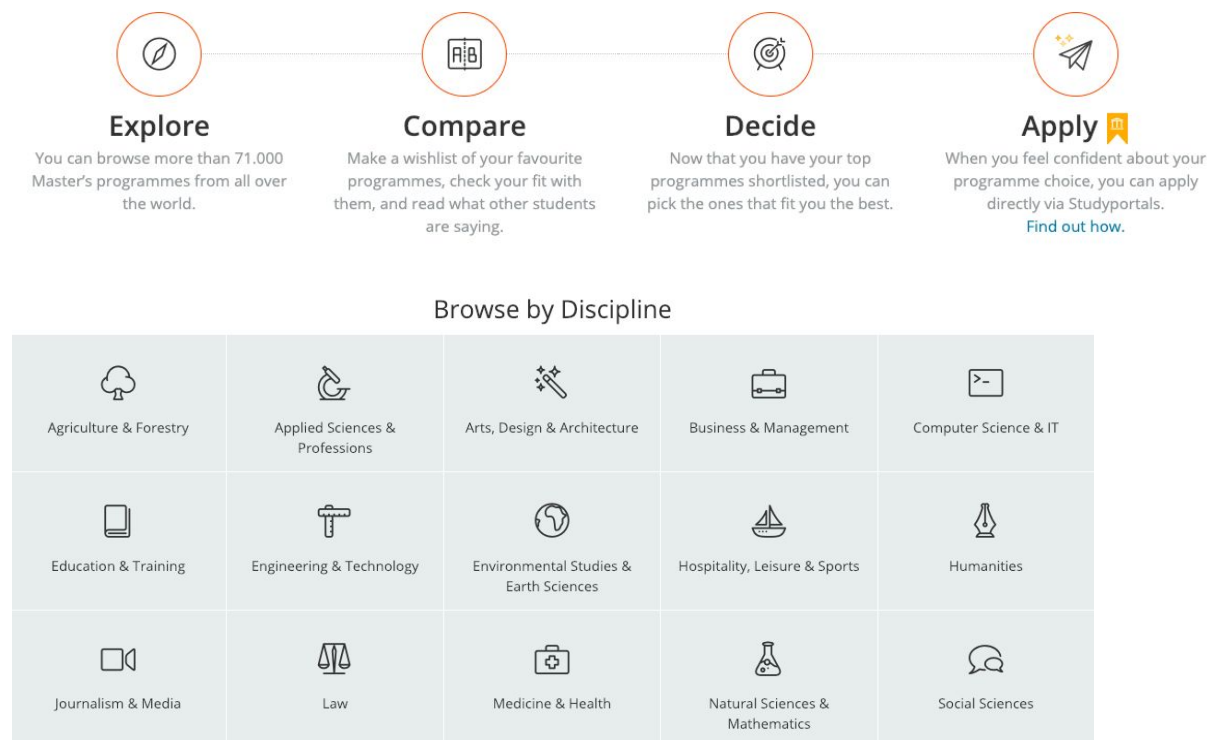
A|B

Explore
You can browse more than 71.000 Master's programmes from all over the world.

Compare
Make a wishlist of your favourite programmes, check your fit with them, and read what other students are saying.

Decide
Now that you have your top programmes shortlisted, you can pick the ones that fit you the best.

Apply
When you feel confident about your programme choice, you can apply directly via Studyportals. Find out how.

Browse by Discipline

| Agriculture & Forestry | Applied Sciences & Professions | Arts, Design & Architecture | Business & Management | Computer Science & IT |
|---|---|---|---|---|
| Education & Training | Engineering & Technology | Environmental Studies & Earth Sciences | Hospitality, Leisure & Sports | Humanities |
| Journalism & Media | Law | Medicine & Health | Natural Sciences & Mathematics | Social Sciences |